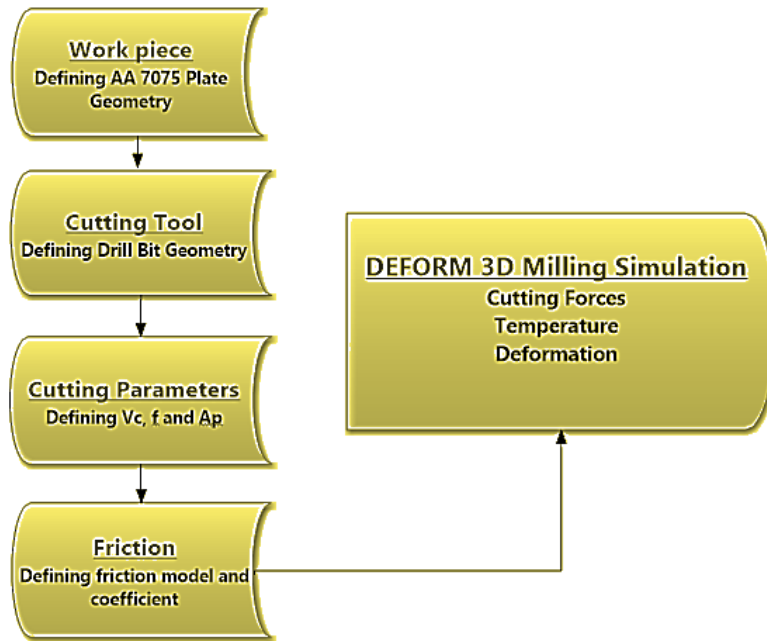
Work piece
Defining AA 7075 Plate Geometry

Cutting Tool
Defining Drill Bit Geometry

Cutting Parameters
Defining Vc, f and Ap

Friction
Defining friction model and coefficient

DEFORM 3D Milling Simulation
Cutting Forces
Temperature
Deformation